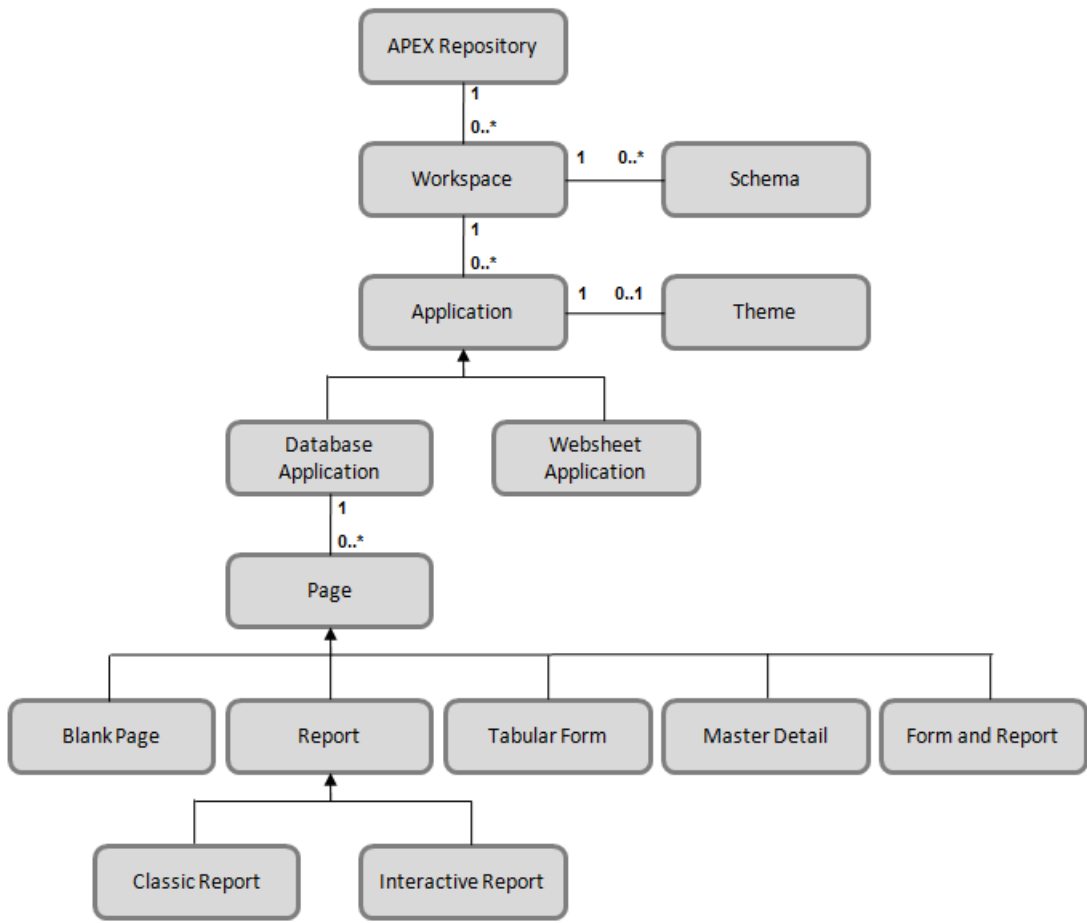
APEX Repository

1

0..*

Workspace

1 0..*

Schema

1

0..*

Application

1 0..1

Theme

Database Application

Websheet Application

1

0..*

Page

Blank Page

Report

Tabular Form

Master Detail

Form and Report

Classic Report

Interactive Report